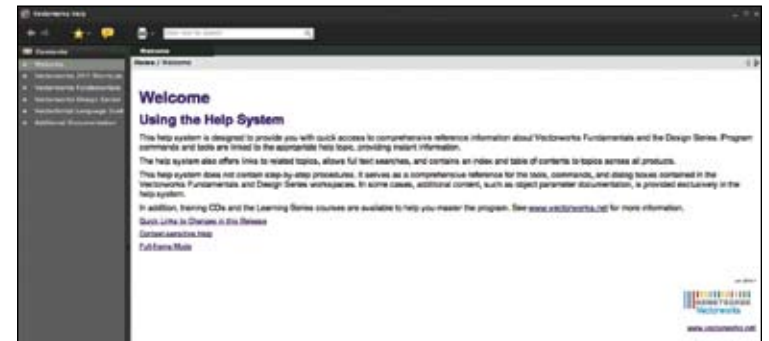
Vectorworks Help

Enter text for search

Contents

Welcome

Welcome

Vectorworks 2011 Shortcuts

Vectorworks Fundamentals

Vectorworks Design Series

VectorScript Language Guide

Additional Documentation

Home / Welcome

Welcome

Using the Help System

This help system is designed to provide you with quick access to comprehensive reference information about Vectorworks Fundamentals and the Design Series. Program commands and tools are linked to the appropriate help topic, providing instant information.

The help system also offers links to related topics, allows full text searches, and contains an index and table of contents to topics across all products.

This help system does not contain step-by-step procedures. It serves as a comprehensive reference for the tools, commands, and dialog boxes contained in the Vectorworks Fundamentals and Design Series workspaces. In some cases, additional content, such as object parameter documentation, is provided exclusively in the help system.

In addition, training CDs and the Learning Series courses are available to help you master the program. See www.vectorworks.net for more information.

Quick Links to Changes in this Release

Context-sensitive Help

Full Frame Mode

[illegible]

NEMETSCHEK
Vectorworks

www.vectorworks.net